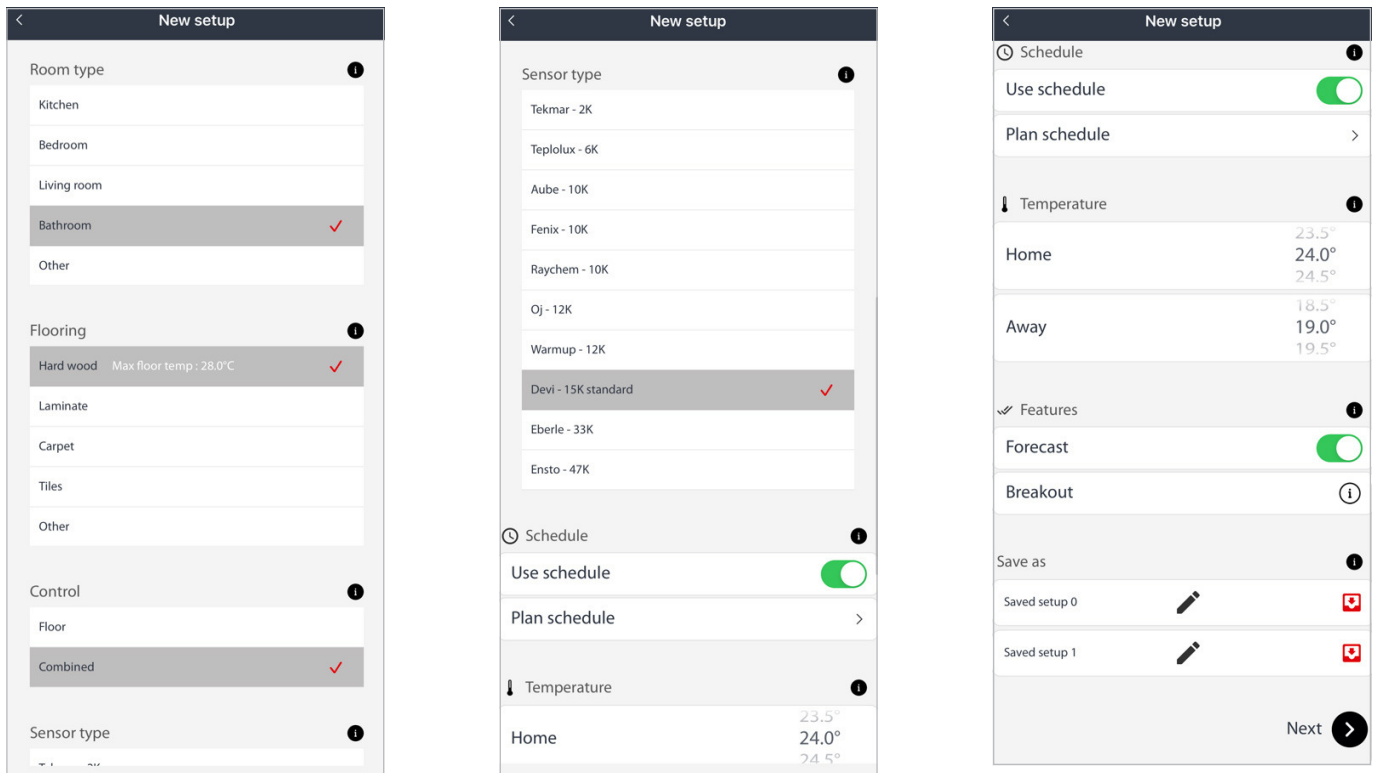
New setup

Room type
Kitchen
Bedroom
Living room
Bathroom
Other

Flooring
Hard wood Max floor temp : 28.0°C
Laminate
Carpet
Tiles
Other

Control
Floor
Combined

Sensor type
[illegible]

New setup

Sensor type
Tekmar - 2K
Teplolux - 6K
Aube - 10K
Fenix - 10K
Raychem - 10K
Oj - 12K
Warmup - 12K
Devi - 15K standard
Eberle - 33K
Ensto - 47K

Schedule
Use schedule
Plan schedule

Temperature
Home 23.5° 24.0° 24.5°

New setup

Schedule
Use schedule
Plan schedule

Temperature
Home 23.5° 24.0° 24.5°
Away 18.5° 19.0° 19.5°

Features
Forecast
Breakout

Save as
Saved setup 0
Saved setup 1

Next